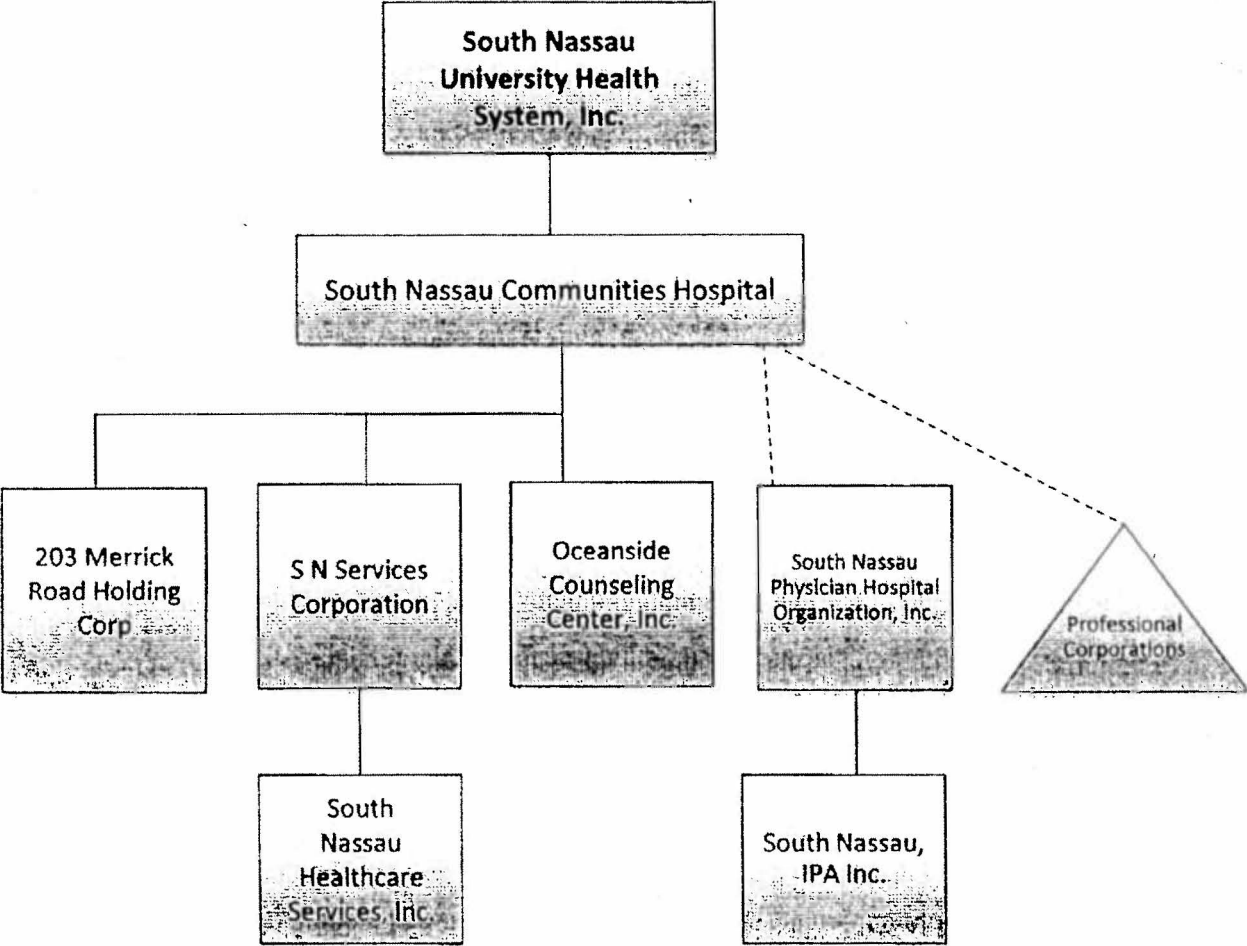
South Nassau University Health System, Inc.

South Nassau Communities Hospital

203 Merrick Road Holding Corp

S N Services Corporation

Oceanside Counseling Center, Inc.

South Nassau Physician Hospital Organization, Inc.

Professional Corporations

South Nassau Healthcare Services, Inc.

South Nassau, IPA Inc.